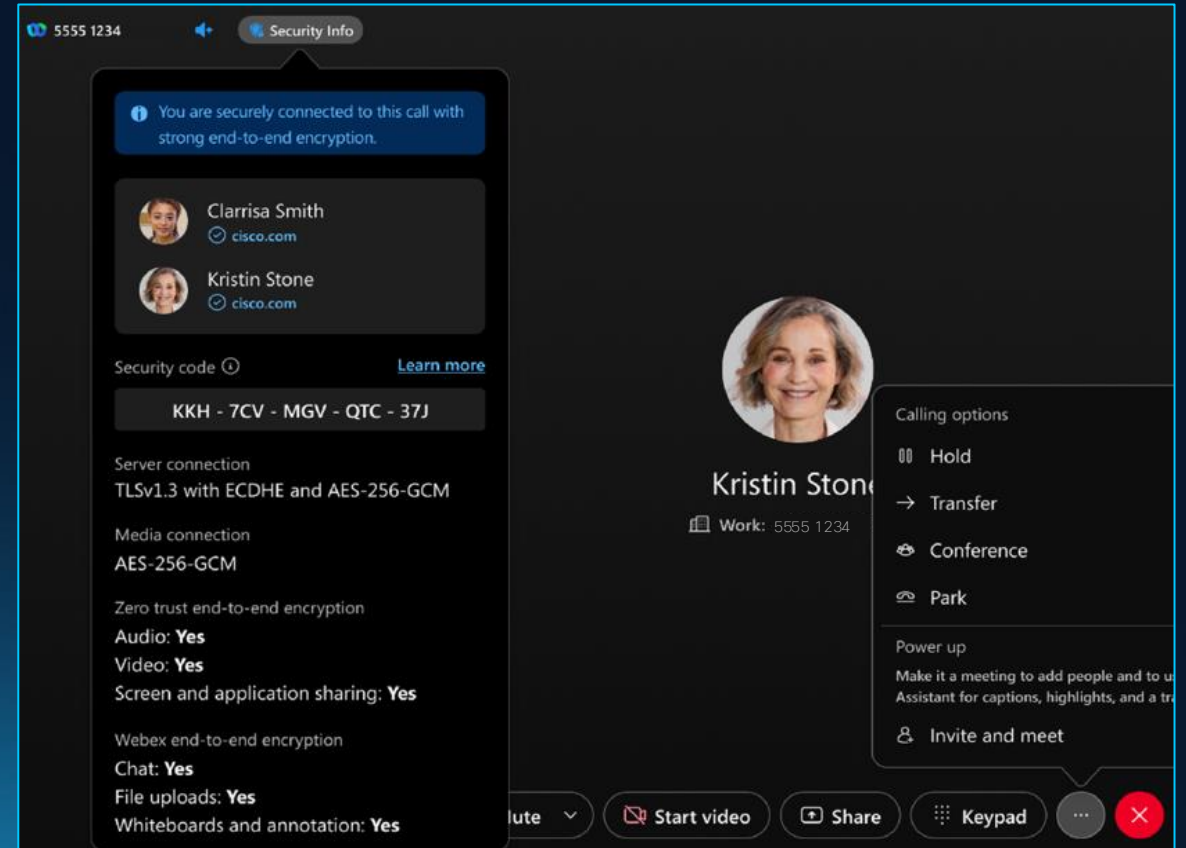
5555 1234

Security Info

You are securely connected to this call with strong end-to-end encryption.

Clarrisa Smith
cisco.com

Kristin Stone
cisco.com

Security code

Learn more

KKH - 7CV - MGV - QTC - 37J

Server connection
TLSv1.3 with ECDHE and AES-256-GCM

Media connection
AES-256-GCM

Zero trust end-to-end encryption
Audio: **Yes**
Video: **Yes**
Screen and application sharing: **Yes**

Webex end-to-end encryption
Chat: **Yes**
File uploads: **Yes**
Whiteboards and annotation: **Yes**

Kristin Stone
Work: 5555 1234

Calling options
Hold
Transfer
Conference
Park

Power up
Make it a meeting to add people and to u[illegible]
Assistant for captions, highlights, and a tr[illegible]
Invite and meet

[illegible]ute

Start video

Share

Keypad

···